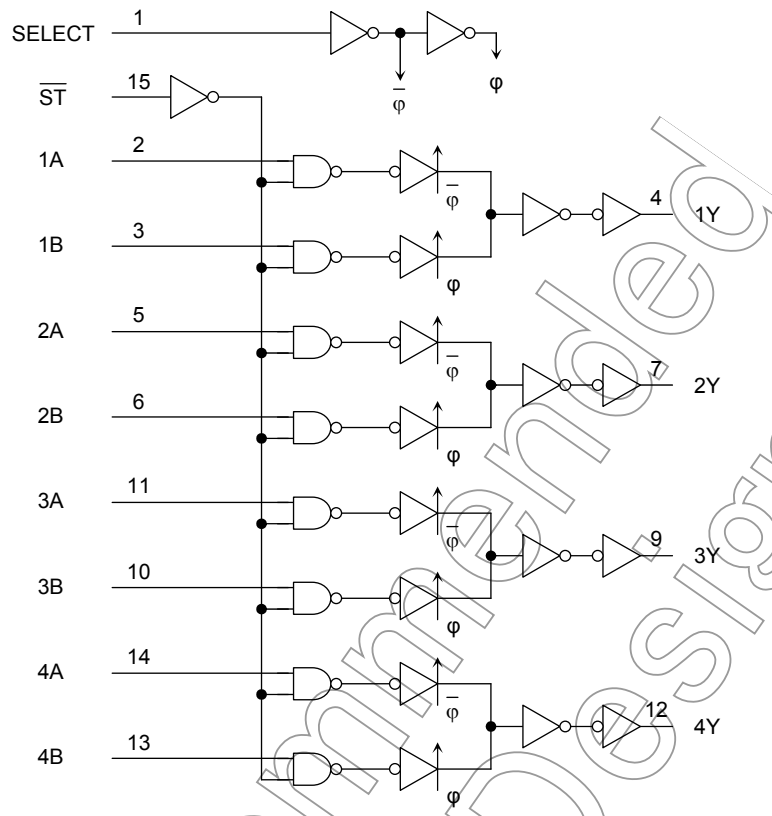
SELECT 1
$\overline{ST}$ 15
$\overline{\varphi}$
φ
1A 2
1B 3
$\overline{\varphi}$
φ
4 1Y
2A 5
2B 6
$\overline{\varphi}$
φ
7 2Y
3A 11
3B 10
$\overline{\varphi}$
φ
9 3Y
4A 14
4B 13
$\overline{\varphi}$
φ
12 4Y
Not Recommended for New Design